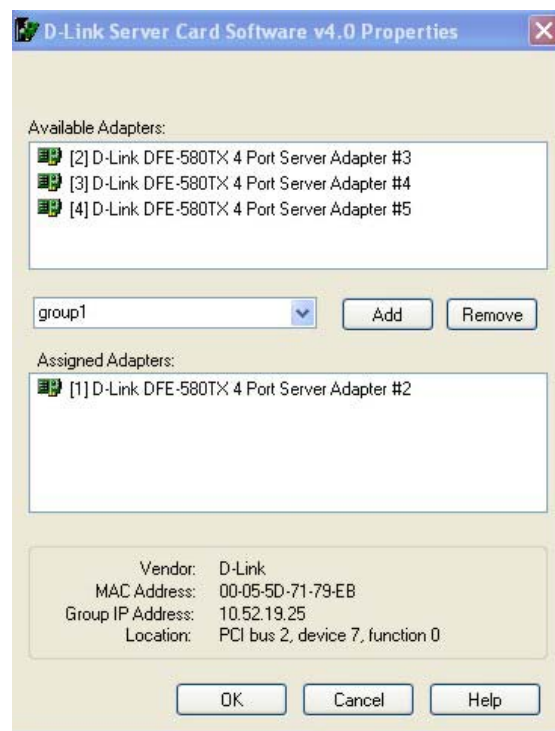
D-Link Server Card Software v4.0 Properties

Available Adapters:

[2] D-Link DFE-580TX 4 Port Server Adapter #3
[3] D-Link DFE-580TX 4 Port Server Adapter #4
[4] D-Link DFE-580TX 4 Port Server Adapter #5

group1

Add

Remove

Assigned Adapters:

[1] D-Link DFE-580TX 4 Port Server Adapter #2

Vendor: D-Link
MAC Address: 00-05-5D-71-79-EB
Group IP Address: 10.52.19.25
Location: PCI bus 2, device 7, function 0

OK

Cancel

Help